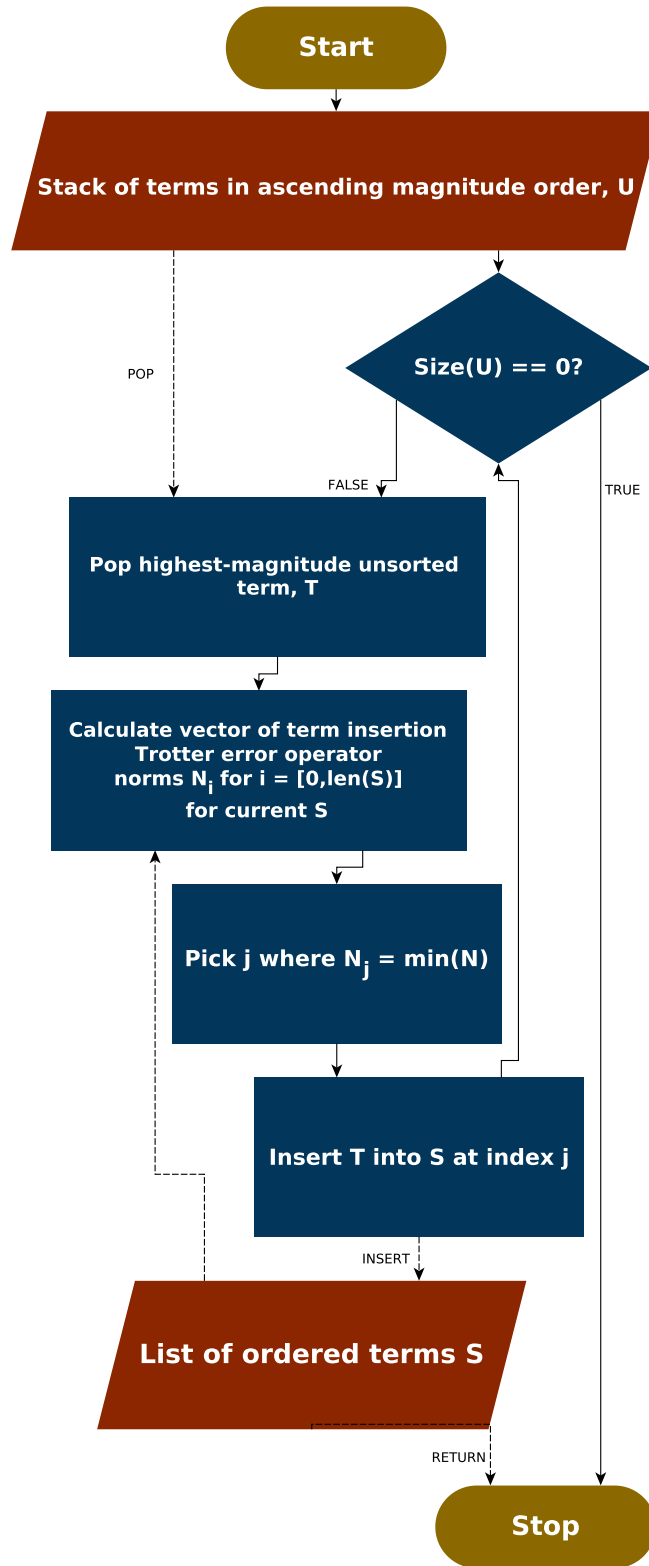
Start

Stack of terms in ascending magnitude order, U

POP

Size(U) == 0?

FALSE

TRUE

Pop highest-magnitude unsorted term, T

Calculate vector of term insertion Trotter error operator norms $N_i$ for i = [0,len(S)] for current S

Pick j where $N_j$ = min(N)

Insert T into S at index j

INSERT

List of ordered terms S

RETURN

Stop